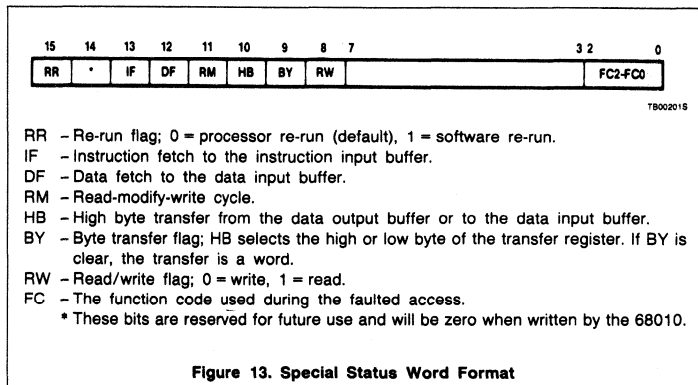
| 15 | 14 | 13 | 12 | 11 | 10 | 9 | 8 | 7 3 | 2 0 |
|---|---|---|---|---|---|---|---|---|---|
| RR | * | IF | DF | RM | HB | BY | RW | | FC2-FC0 |

TB00201S

RR – Re-run flag; 0 = processor re-run (default), 1 = software re-run.
IF – Instruction fetch to the instruction input buffer.
DF – Data fetch to the data input buffer.
RM – Read-modify-write cycle.
HB – High byte transfer from the data output buffer or to the data input buffer.
BY – Byte transfer flag; HB selects the high or low byte of the transfer register. If BY is clear, the transfer is a word.
RW – Read/write flag; 0 = write, 1 = read.
FC – The function code used during the faulted access.
* These bits are reserved for future use and will be zero when written by the 68010.

Figure 13. Special Status Word Format